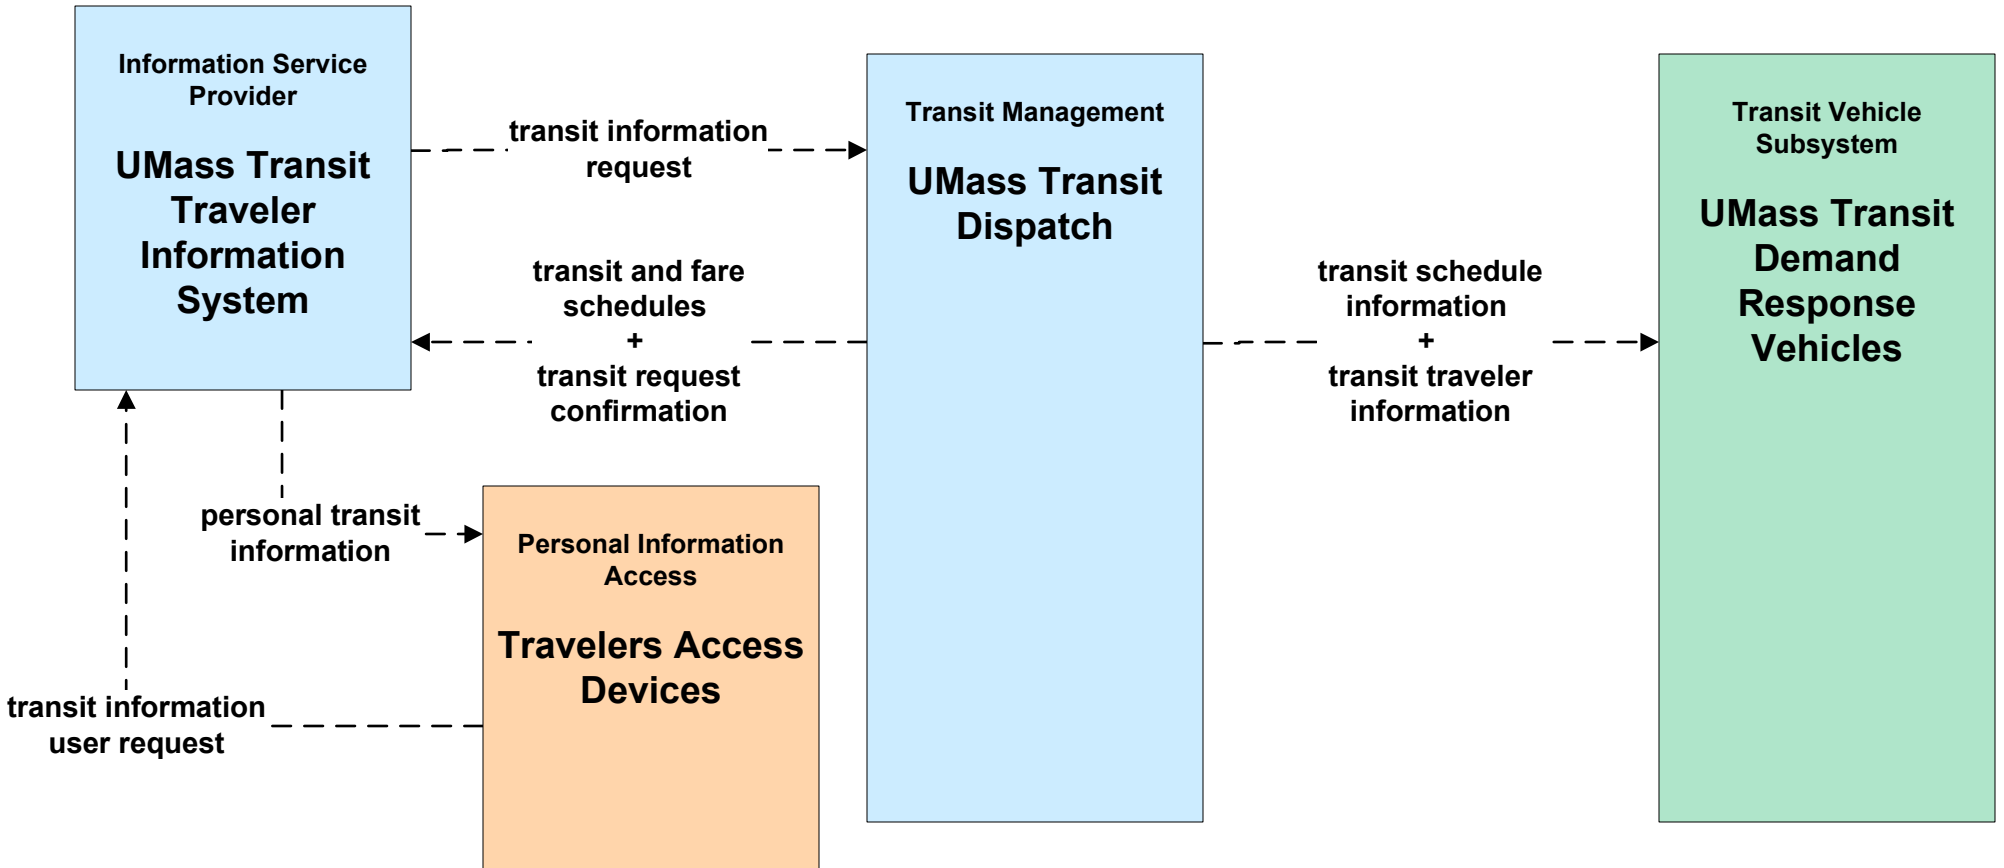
Information Service Provider

UMass Transit Traveler Information System

transit information request

Transit Management

UMass Transit Dispatch

Transit Vehicle Subsystem

UMass Transit Demand Response Vehicles

transit and fare schedules + transit request confirmation

transit schedule information + transit traveler information

personal transit information

Personal Information Access

Travelers Access Devices

transit information user request